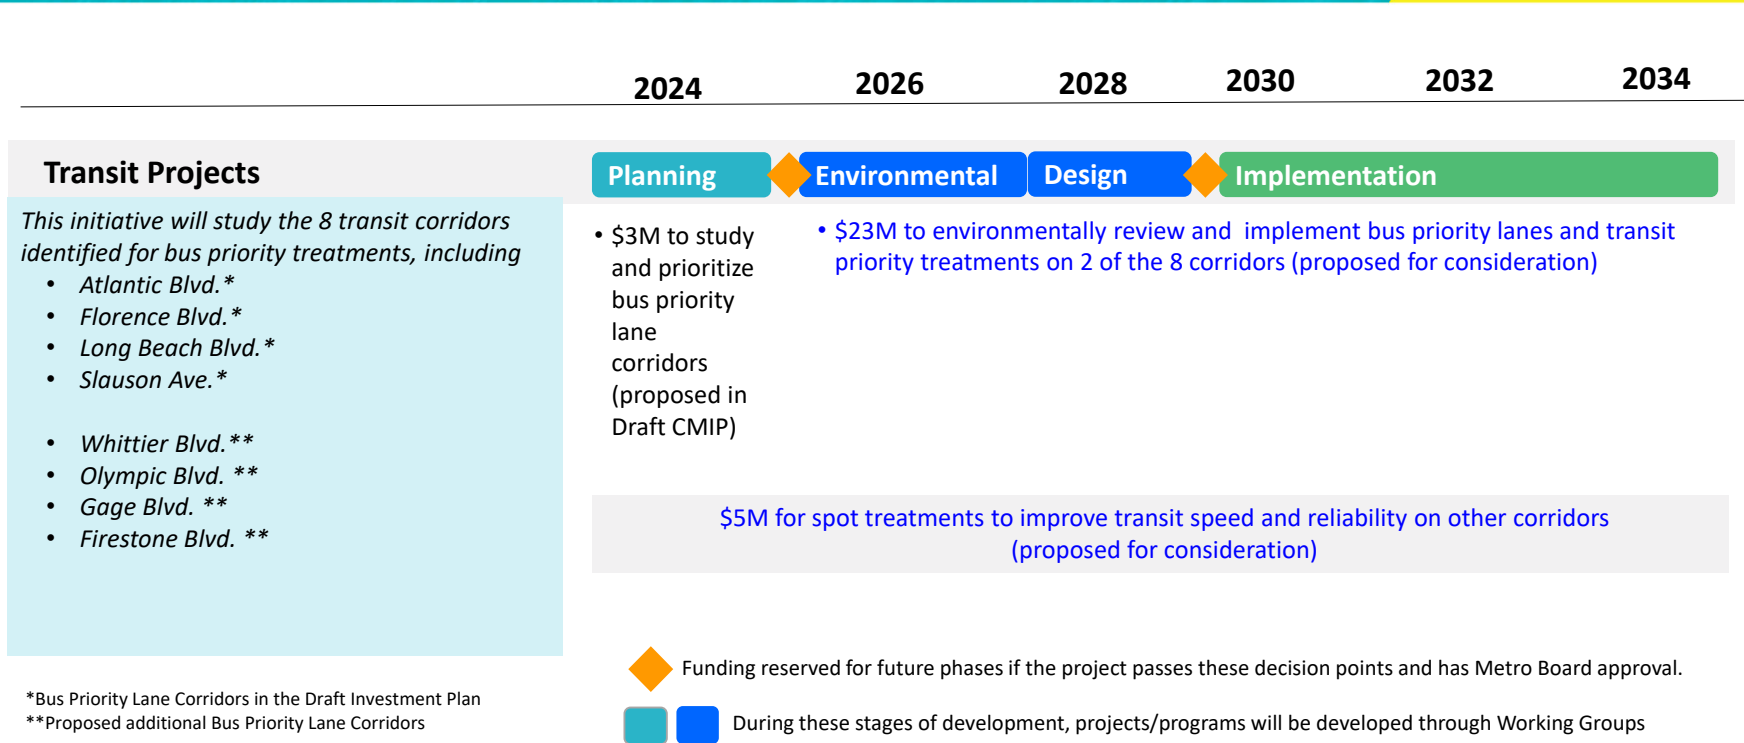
2024 2026 2028 2030 2032 2034

Transit Projects

This initiative will study the 8 transit corridors identified for bus priority treatments, including

- Atlantic Blvd.*
- Florence Blvd.*
- Long Beach Blvd.*
- Slauson Ave.*

- Whittier Blvd.**
- Olympic Blvd. **
- Gage Blvd. **
- Firestone Blvd. **

Planning

Environmental

Design

Implementation

• $3M to study and prioritize bus priority lane corridors (proposed in Draft CMIP)

• $23M to environmentally review and implement bus priority lanes and transit priority treatments on 2 of the 8 corridors (proposed for consideration)

$5M for spot treatments to improve transit speed and reliability on other corridors (proposed for consideration)

Funding reserved for future phases if the project passes these decision points and has Metro Board approval.

During these stages of development, projects/programs will be developed through Working Groups

*Bus Priority Lane Corridors in the Draft Investment Plan
**Proposed additional Bus Priority Lane Corridors